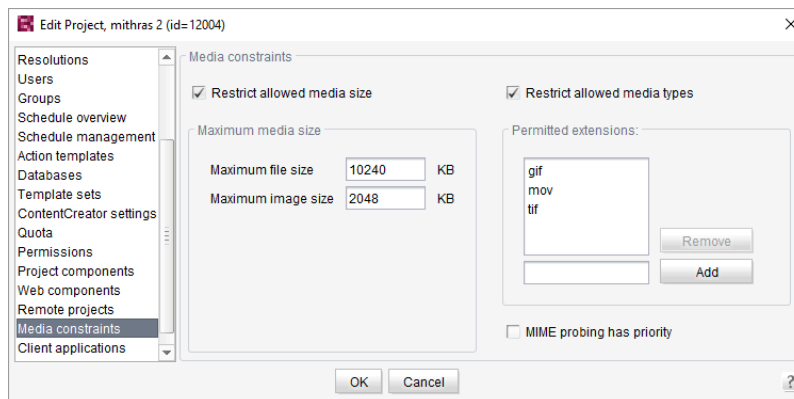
Edit Project, mithras 2 (id=12004)

×

Resolutions
Users
Groups
Schedule overview
Schedule management
Action templates
Databases
Template sets
ContentCreator settings
Quota
Permissions
Project components
Web components
Remote projects
Media constraints
Client applications

Media constraints

Restrict allowed media size

Restrict allowed media types

Maximum media size

Maximum file size 10240 KB

Maximum image size 2048 KB

Permitted extensions:

gif
mov
tif

Remove

Add

MIME probing has priority

OK

Cancel

?